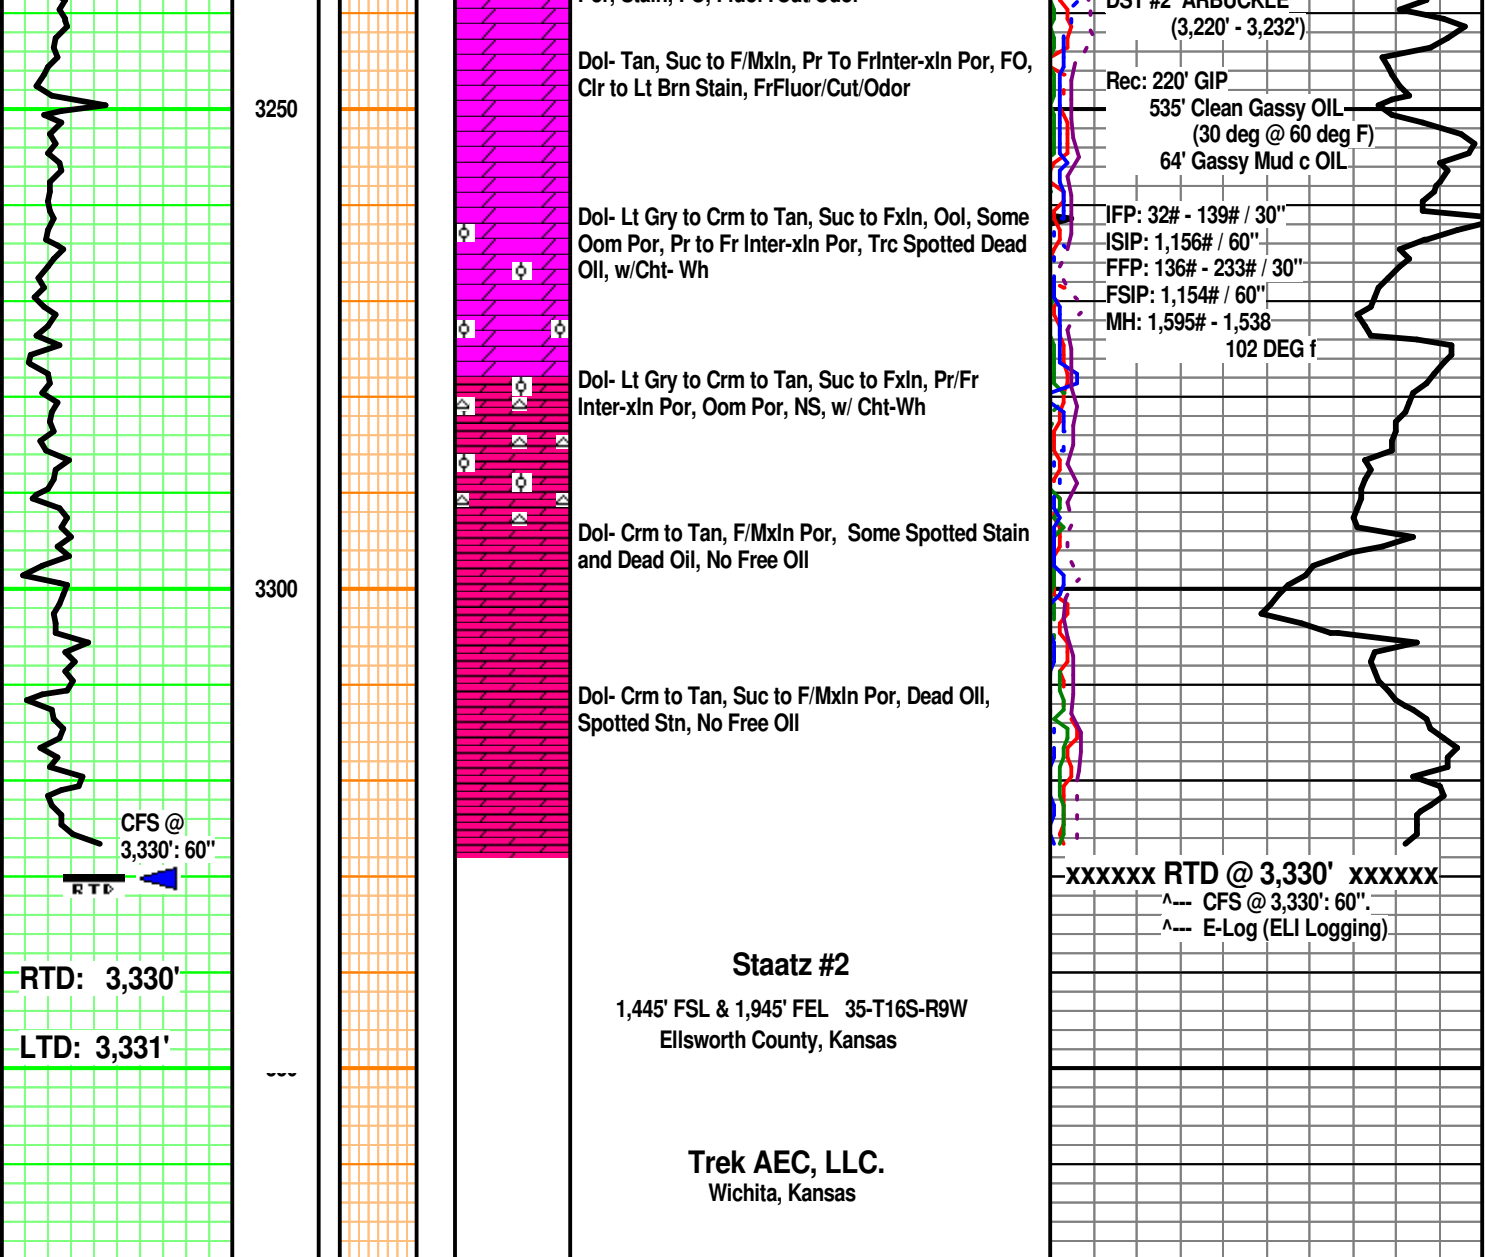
3250

3300

CFS @ 3,330': 60"

RTD

RTD: 3,330'

LTD: 3,331'

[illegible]

Dol- Tan, Suc to F/Mxln, Pr To FrInter-xln Por, FO, Clr to Lt Brn Stain, FrFluor/Cut/Odor

Dol- Lt Gry to Crm to Tan, Suc to Fxln, Ool, Some Oom Por, Pr to Fr Inter-xln Por, Trc Spotted Dead Oil, w/Cht- Wh

Dol- Lt Gry to Crm to Tan, Suc to Fxln, Pr/Fr Inter-xln Por, Oom Por, NS, w/ Cht-Wh

Dol- Crm to Tan, F/Mxln Por, Some Spotted Stain and Dead Oil, No Free Oil

Dol- Crm to Tan, Suc to F/Mxln Por, Dead Oil, Spotted Stn, No Free Oil

Staatz #2

1,445' FSL & 1,945' FEL 35-T16S-R9W
Ellsworth County, Kansas

Trek AEC, LLC.
Wichita, Kansas

(3,220' - 3,232')

Rec: 220' GIP
535' Clean Gassy OIL
(30 deg @ 60 deg F)
64' Gassy Mud c OIL

IFP: 32# - 139# / 30"
ISIP: 1,156# / 60"
FFP: 136# - 233# / 30"
FSIP: 1,154# / 60"
MH: 1,595# - 1,538
102 DEG f

xxxxxx RTD @ 3,330' xxxxxx
^--- CFS @ 3,330': 60".
^--- E-Log (ELI Logging)